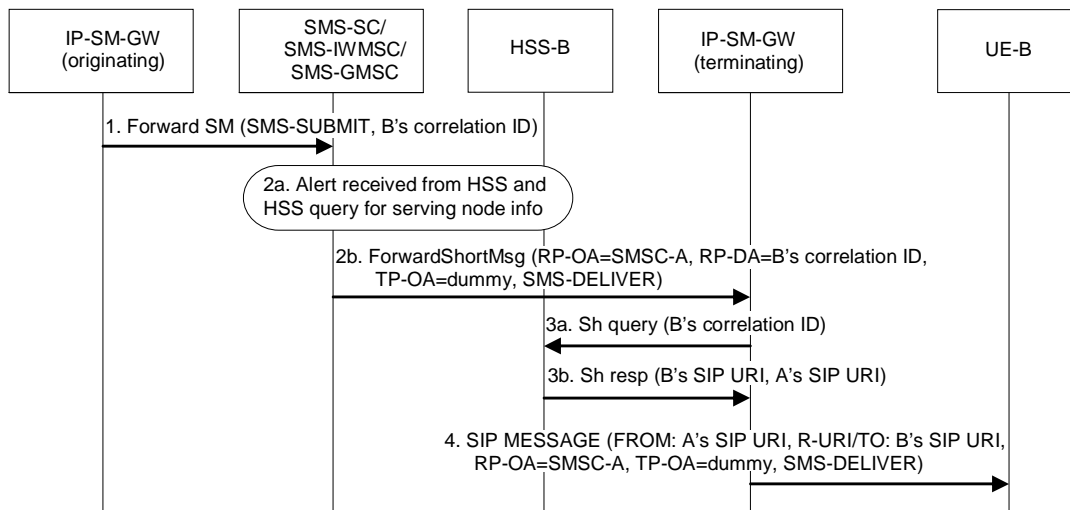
IP-SM-GW
(originating)

SMS-SC/
SMS-IWMSC/
SMS-GMSC

HSS-B

IP-SM-GW
(terminating)

UE-B

1. Forward SM (SMS-SUBMIT, B's correlation ID)

2a. Alert received from HSS and HSS query for serving node info

2b. ForwardShortMsg (RP-OA=SMSC-A, RP-DA=B's correlation ID, TP-OA=dummy, SMS-DELIVER)

3a. Sh query (B's correlation ID)

3b. Sh resp (B's SIP URI, A's SIP URI)

4. SIP MESSAGE (FROM: A's SIP URI, R-URI/TO: B's SIP URI, RP-OA=SMSC-A, TP-OA=dummy, SMS-DELIVER)